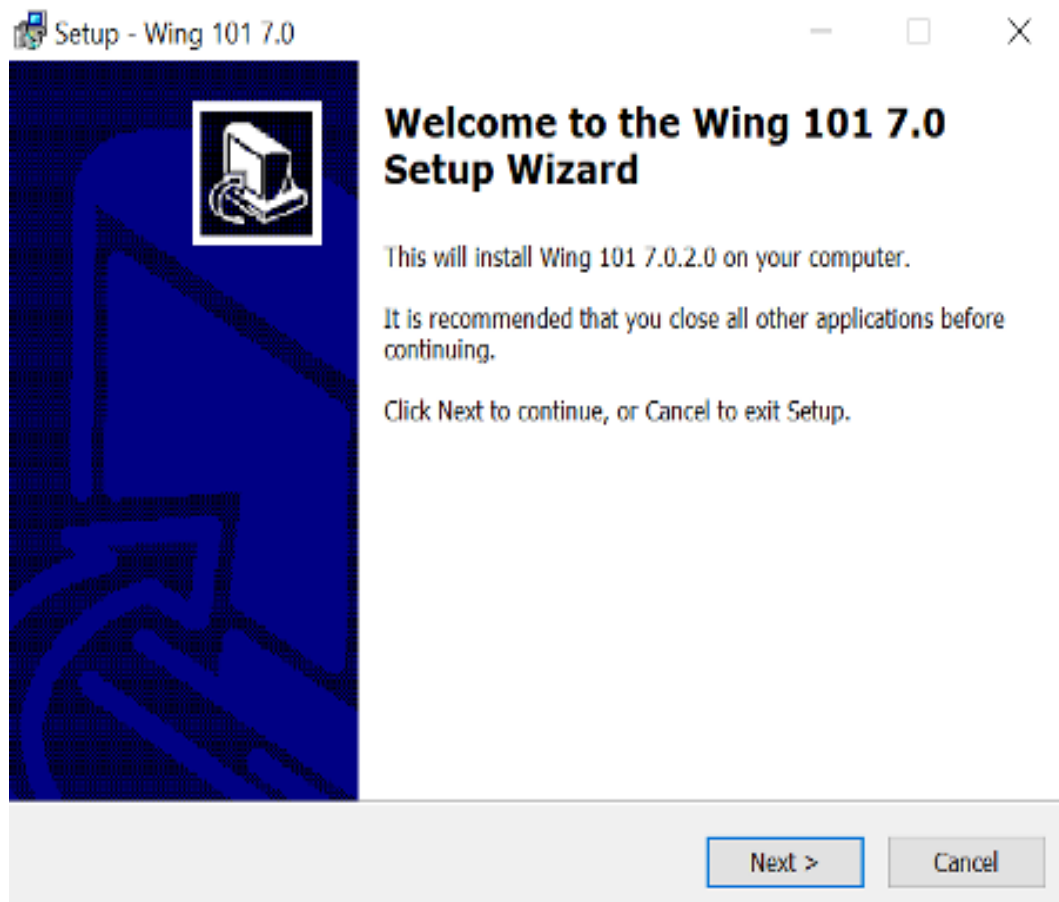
Setup - Wing 101 7.0

Welcome to the Wing 101 7.0 Setup Wizard

This will install Wing 101 7.0.2.0 on your computer.

It is recommended that you close all other applications before continuing.

Click Next to continue, or Cancel to exit Setup.

Next >

Cancel